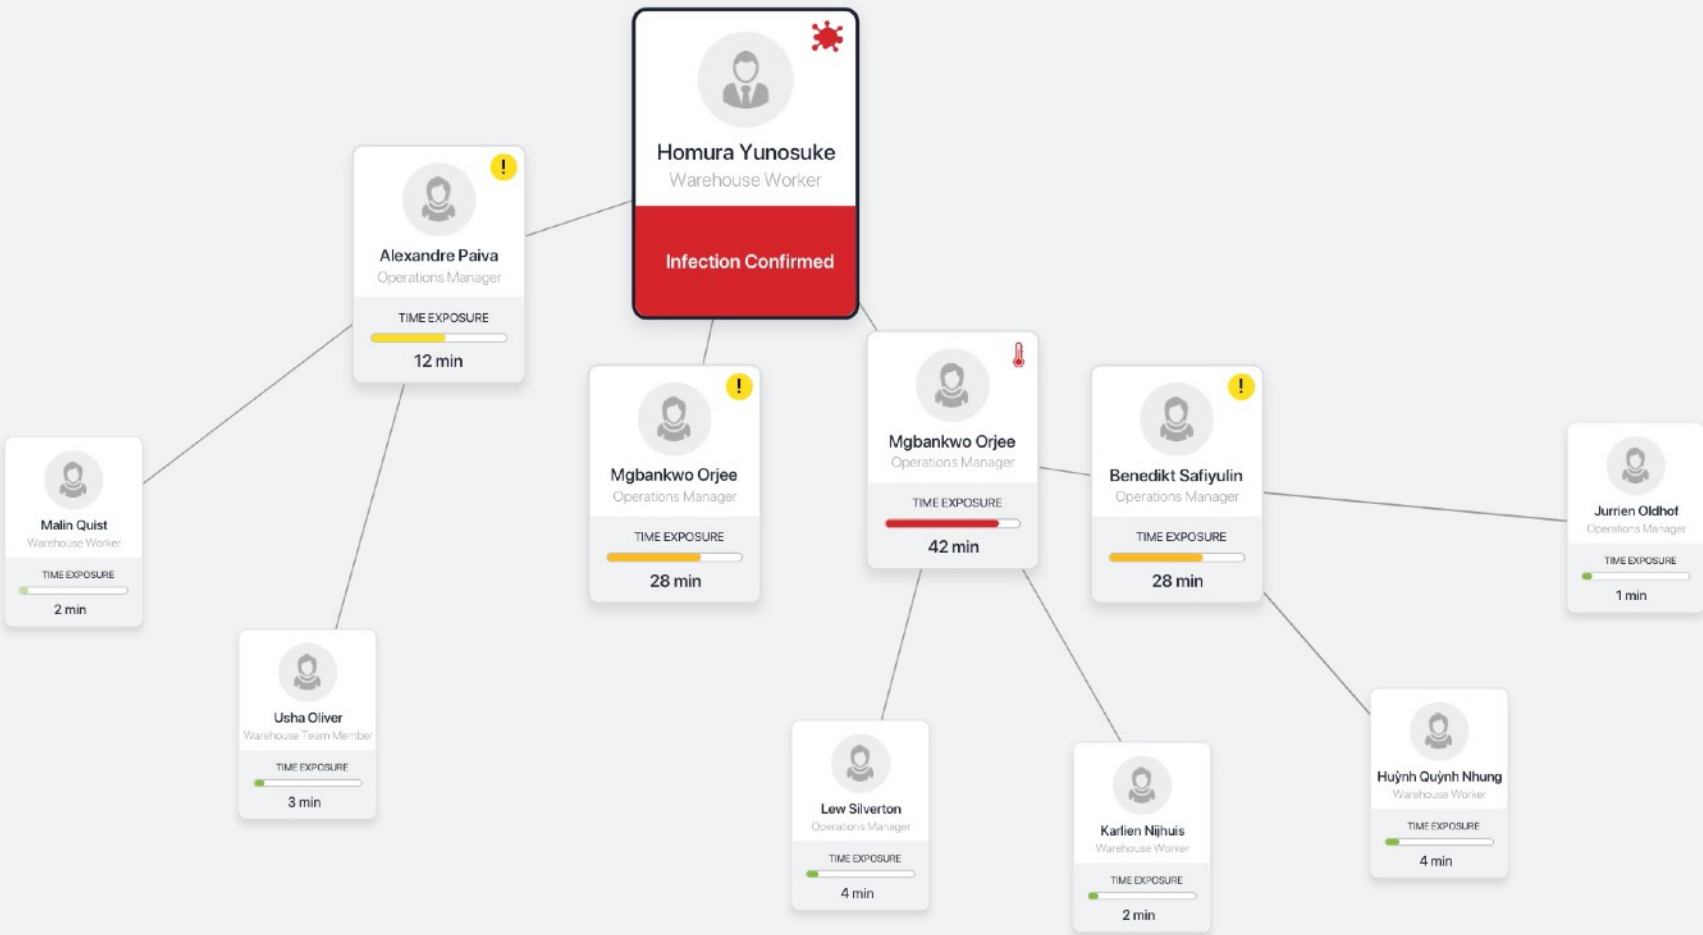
Homura Yunosuke
Warehouse Worker
Infection Confirmed

Alexandre Paiva
Operations Manager
TIME EXPOSURE
12 min

Malin Quist
Warehouse Worker
TIME EXPOSURE
2 min

Usha Oliver
Warehouse Team Member
TIME EXPOSURE
3 min

Mgbankwo Orjee
Operations Manager
TIME EXPOSURE
28 min

Mgbankwo Orjee
Operations Manager
TIME EXPOSURE
42 min

Benedikt Safiyulin
Operations Manager
TIME EXPOSURE
28 min

Jurrien Oldhof
Operations Manager
TIME EXPOSURE
1 min

Lew Silverton
Operations Manager
TIME EXPOSURE
4 min

Karlien Nijhuis
Warehouse Worker
TIME EXPOSURE
2 min

Huỳnh Quỳnh Nhung
Warehouse Worker
TIME EXPOSURE
4 min